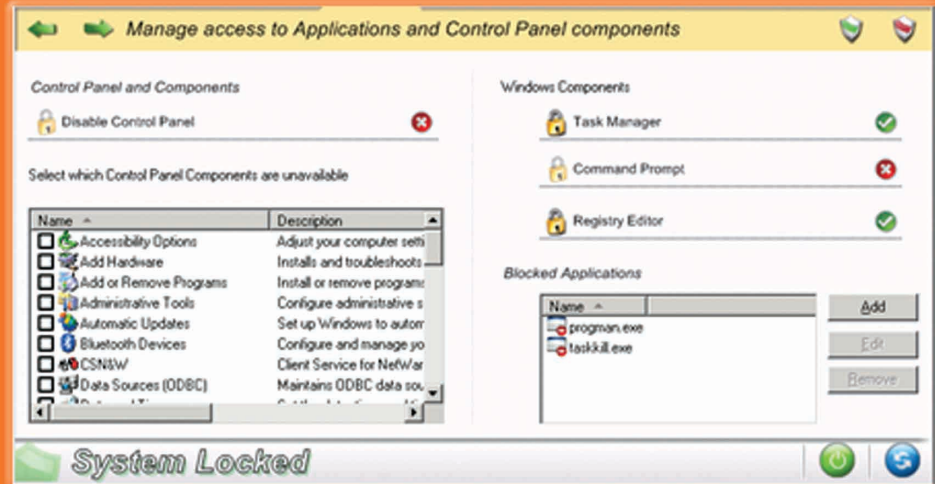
Manage access to Applications and Control Panel components

Control Panel and Components

Disable Control Panel

Select which Contol Panel Components are unavailable

| Name | Description |
|---|---|
| Accessibility Options | Adjust your computer setti |
| Add Hardware | Installs and troubleshoots |
| Add or Remove Programs | Install or remove programs |
| Administrative Tools | Configure administrative s |
| Automatic Updates | Set up Windows to autom |
| Bluetooth Devices | Configure and manage yo |
| CSNW | Client Service for NetWar |
| Data Sources (ODBC) | Maintains ODBC data sou |

Windows Components

Task Manager

Command Prompt

Registry Editor

Blocked Applications

| Name |
|---|
| progman.exe |
| taskkill.exe |

Add

Edit

Remove

System Locked